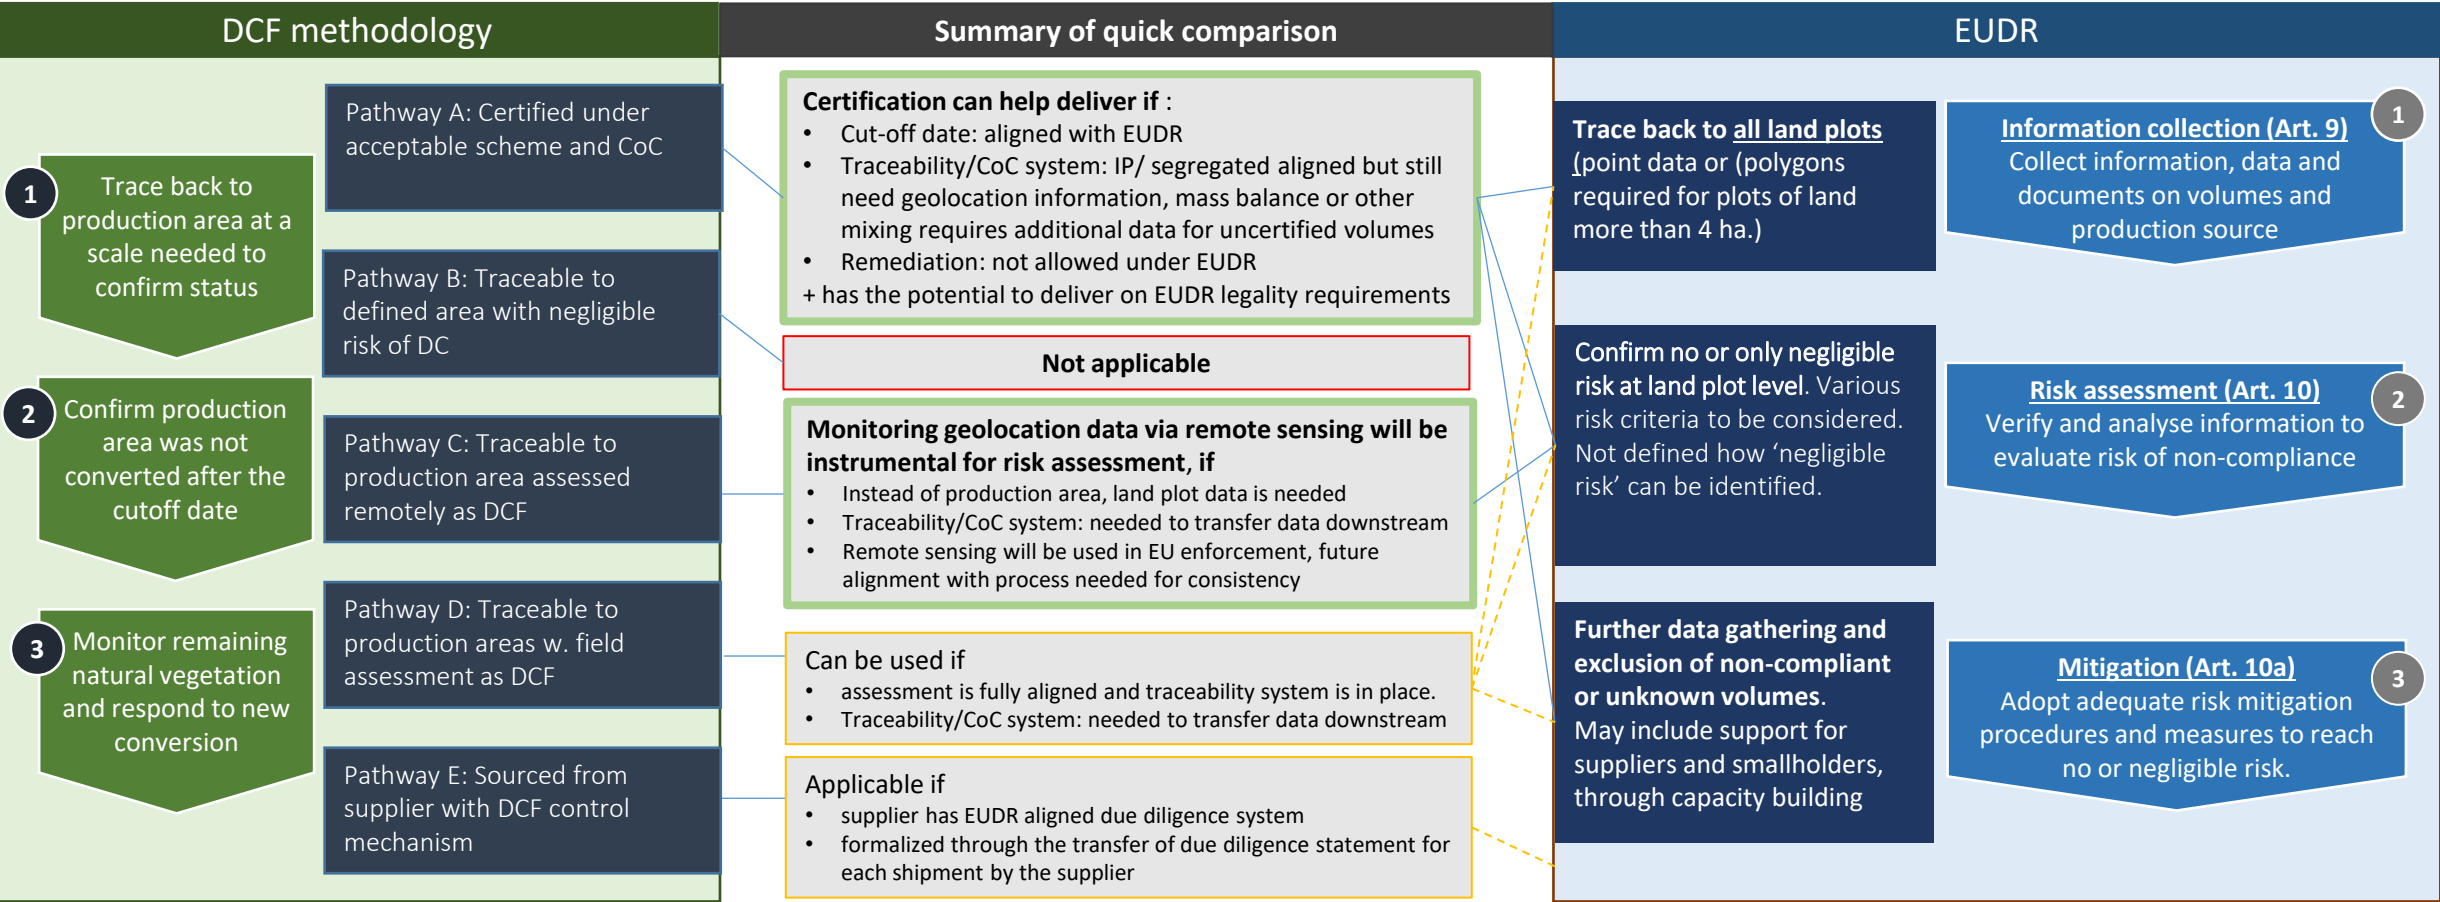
DCF methodology

1 Trace back to production area at a scale needed to confirm status

2 Confirm production area was not converted after the cutoff date

3 Monitor remaining natural vegetation and respond to new conversion

Pathway A: Certified under acceptable scheme and CoC

Pathway B: Traceable to defined area with negligible risk of DC

Pathway C: Traceable to production area assessed remotely as DCF

Pathway D: Traceable to production areas w. field assessment as DCF

Pathway E: Sourced from supplier with DCF control mechanism

Summary of quick comparison

**Certification can help deliver if :**
- Cut-off date: aligned with EUDR
- Traceability/CoC system: IP/ segregated aligned but still need geolocation information, mass balance or other mixing requires additional data for uncertified volumes
- Remediation: not allowed under EUDR

+ has the potential to deliver on EUDR legality requirements

**Not applicable**

**Monitoring geolocation data via remote sensing will be instrumental for risk assessment, if**
- Instead of production area, land plot data is needed
- Traceability/CoC system: needed to transfer data downstream
- Remote sensing will be used in EU enforcement, future alignment with process needed for consistency

Can be used if
- assessment is fully aligned and traceability system is in place.
- Traceability/CoC system: needed to transfer data downstream

Applicable if
- supplier has EUDR aligned due diligence system
- formalized through the transfer of due diligence statement for each shipment by the supplier

EUDR

**Trace back to all land plots** (point data or (polygons required for plots of land more than 4 ha.)

**Confirm no or only negligible risk at land plot level.** Various risk criteria to be considered. Not defined how 'negligible risk' can be identified.

**Further data gathering and exclusion of non-compliant or unknown volumes.** May include support for suppliers and smallholders, through capacity building

**Information collection (Art. 9)**
Collect information, data and documents on volumes and production source
1

**Risk assessment (Art. 10)**
Verify and analyse information to evaluate risk of non-compliance
2

**Mitigation (Art. 10a)**
Adopt adequate risk mitigation procedures and measures to reach no or negligible risk.
3